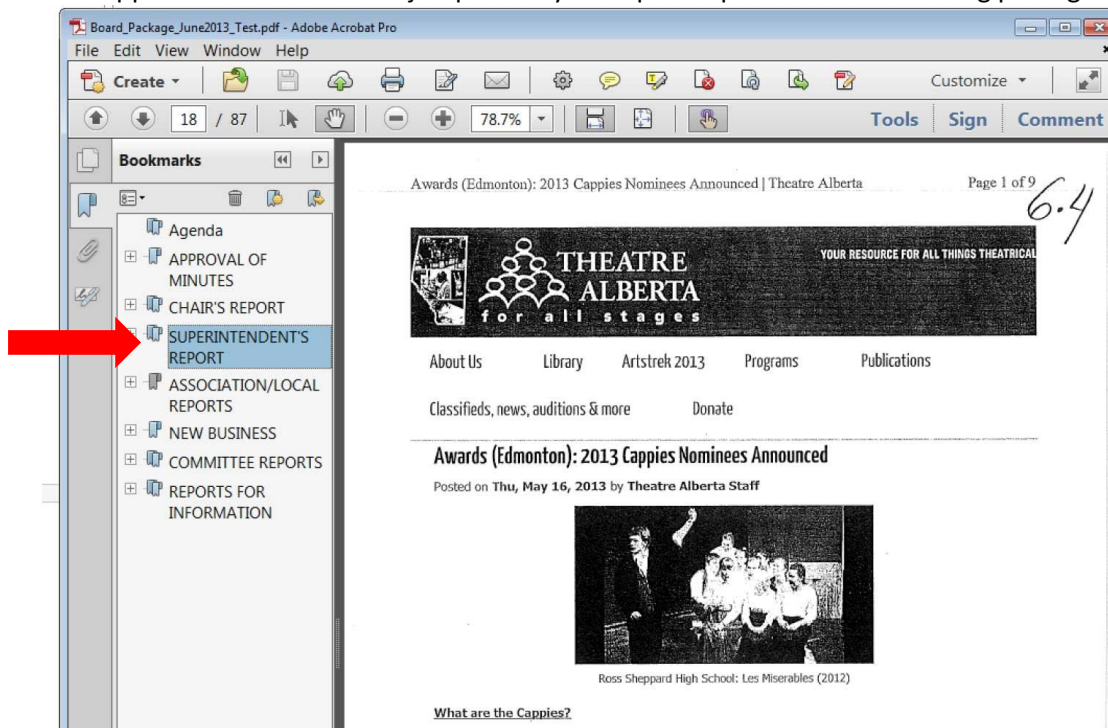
Board_Package_June2013_Test.pdf - Adobe Acrobat Pro

File Edit View Window Help

Create

Customize

18 / 87

78.7%

Tools Sign Comment

Bookmarks

Agenda

APPROVAL OF MINUTES

CHAIR'S REPORT

SUPERINTENDENT'S REPORT

ASSOCIATION/LOCAL REPORTS

NEW BUSINESS

COMMITTEE REPORTS

REPORTS FOR INFORMATION

Awards (Edmonton): 2013 Cappies Nominees Announced | Theatre Alberta

Page 1 of 9

6.4

THEATRE ALBERTA

for all stages

YOUR RESOURCE FOR ALL THINGS THEATRICAL

About Us Library Artstrek 2013 Programs Publications

Classifieds, news, auditions & more Donate

Awards (Edmonton): 2013 Cappies Nominees Announced

Posted on Thu, May 16, 2013 by Theatre Alberta Staff

Ross Sheppard High School: Les Miserables (2012)

What are the Cappies?